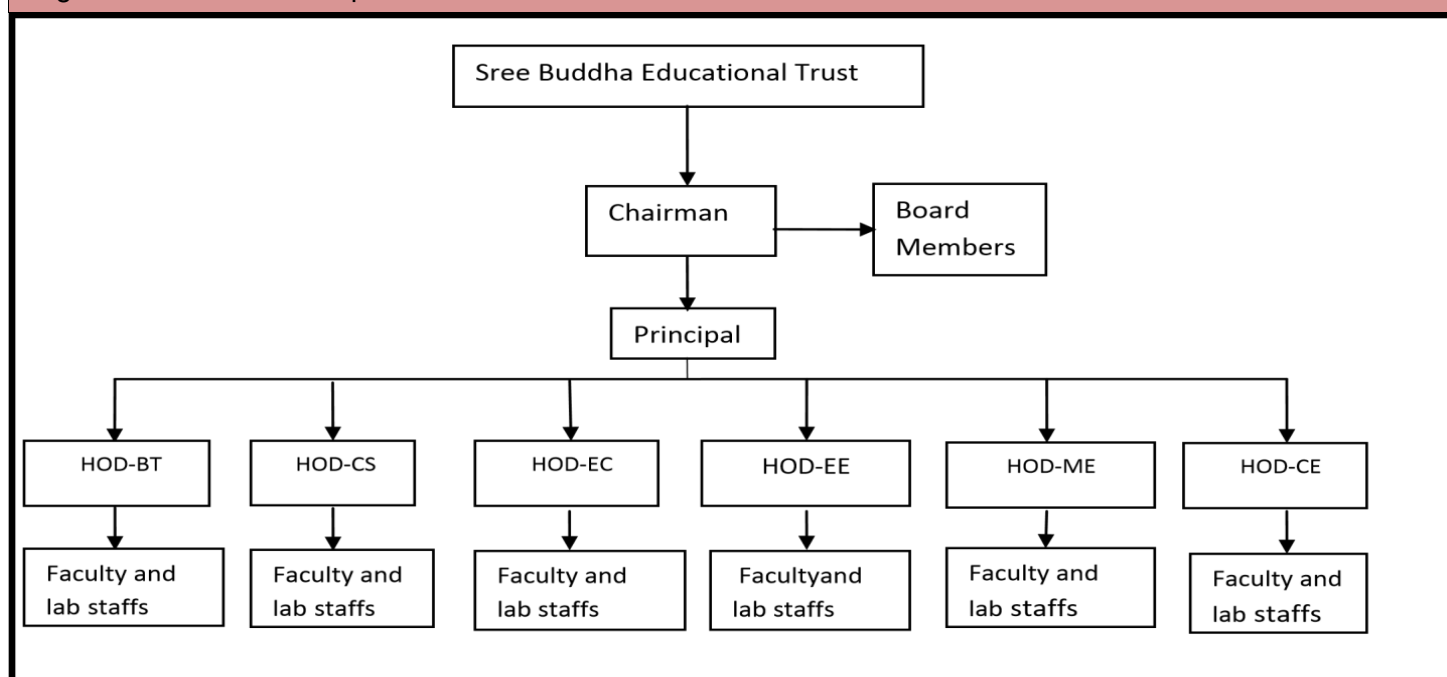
Sree Buddha Educational Trust

Chairman

Board Members

Principal

HOD-BT

HOD-CS

HOD-EC

HOD-EE

HOD-ME

HOD-CE

Faculty and lab staffs

Faculty and lab staffs

Faculty and lab staffs

Facultyand lab staffs

Faculty and lab staffs

Faculty and lab staffs